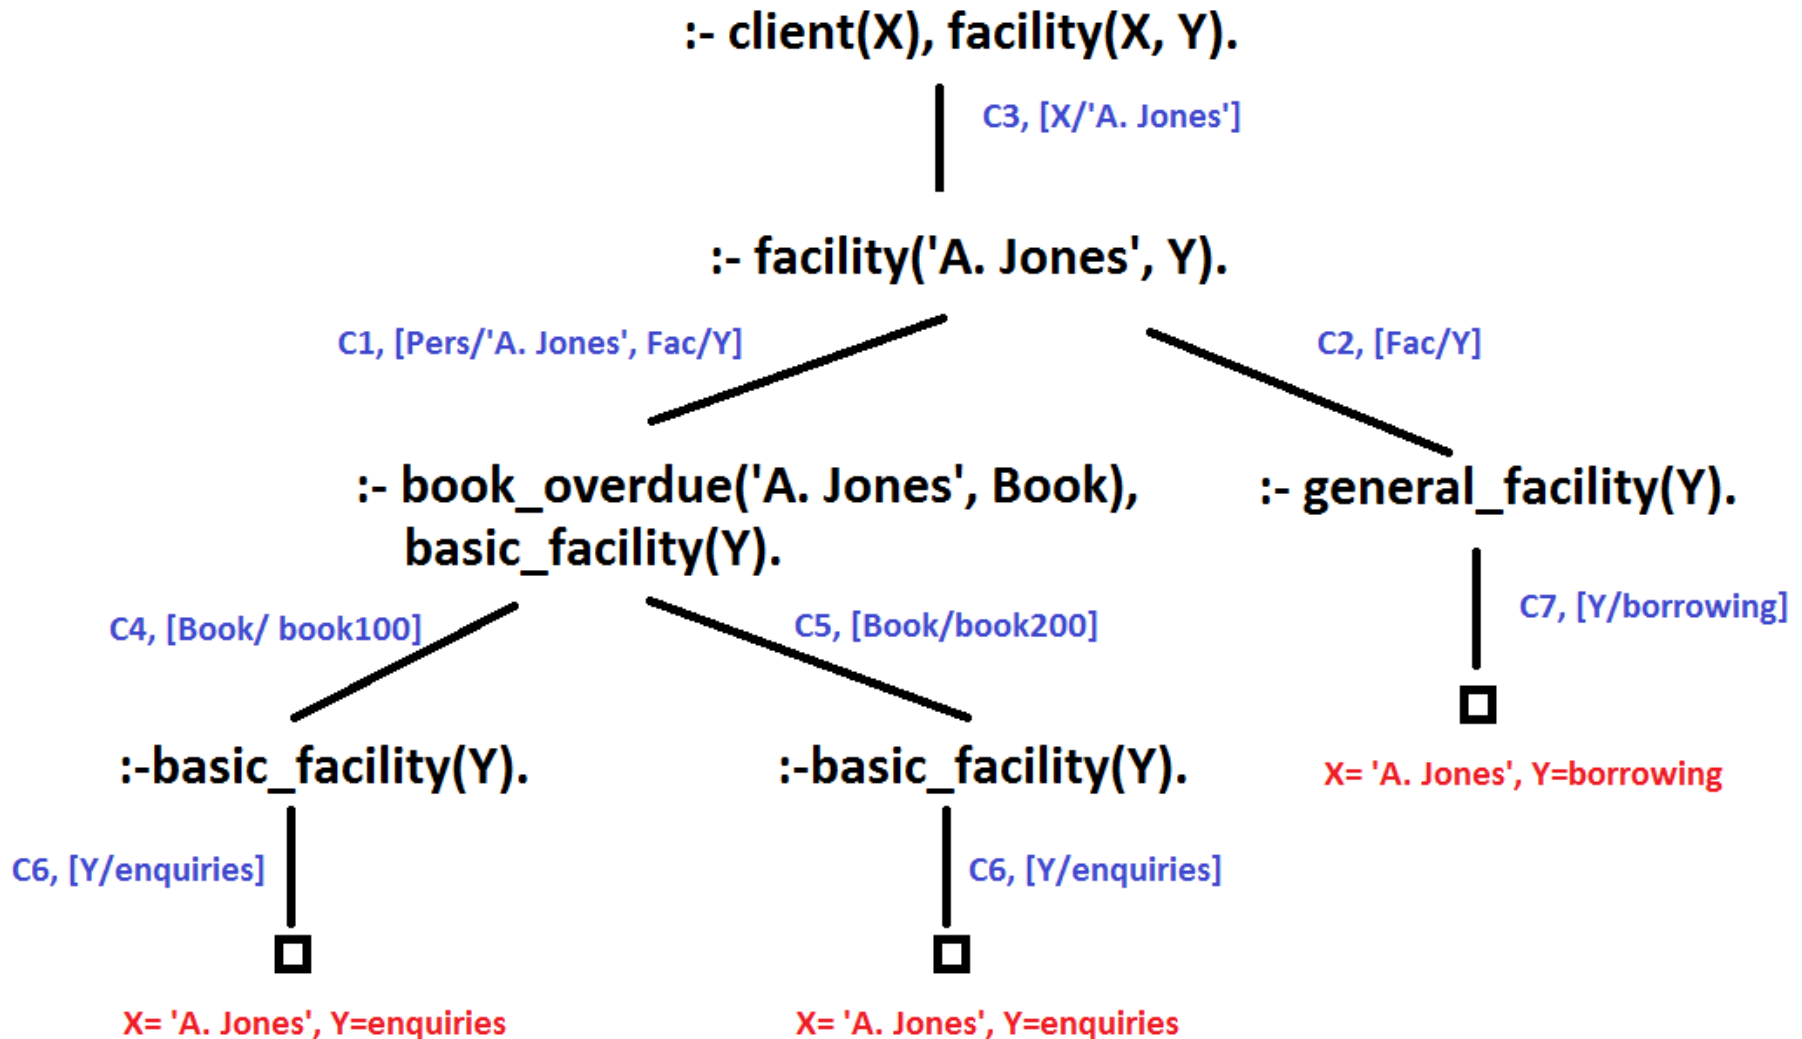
:- client(X), facility(X, Y).

C3, [X/'A. Jones']

:- facility('A. Jones', Y).

C1, [Pers/'A. Jones', Fac/Y]

C2, [Fac/Y]

:- book_overdue('A. Jones', Book), basic_facility(Y).

:- general_facility(Y).

C4, [Book/ book100]

C5, [Book/book200]

C7, [Y/borrowing]

:-basic_facility(Y).

:-basic_facility(Y).

X= 'A. Jones', Y=borrowing

C6, [Y/enquiries]

C6, [Y/enquiries]

X= 'A. Jones', Y=enquiries

X= 'A. Jones', Y=enquiries